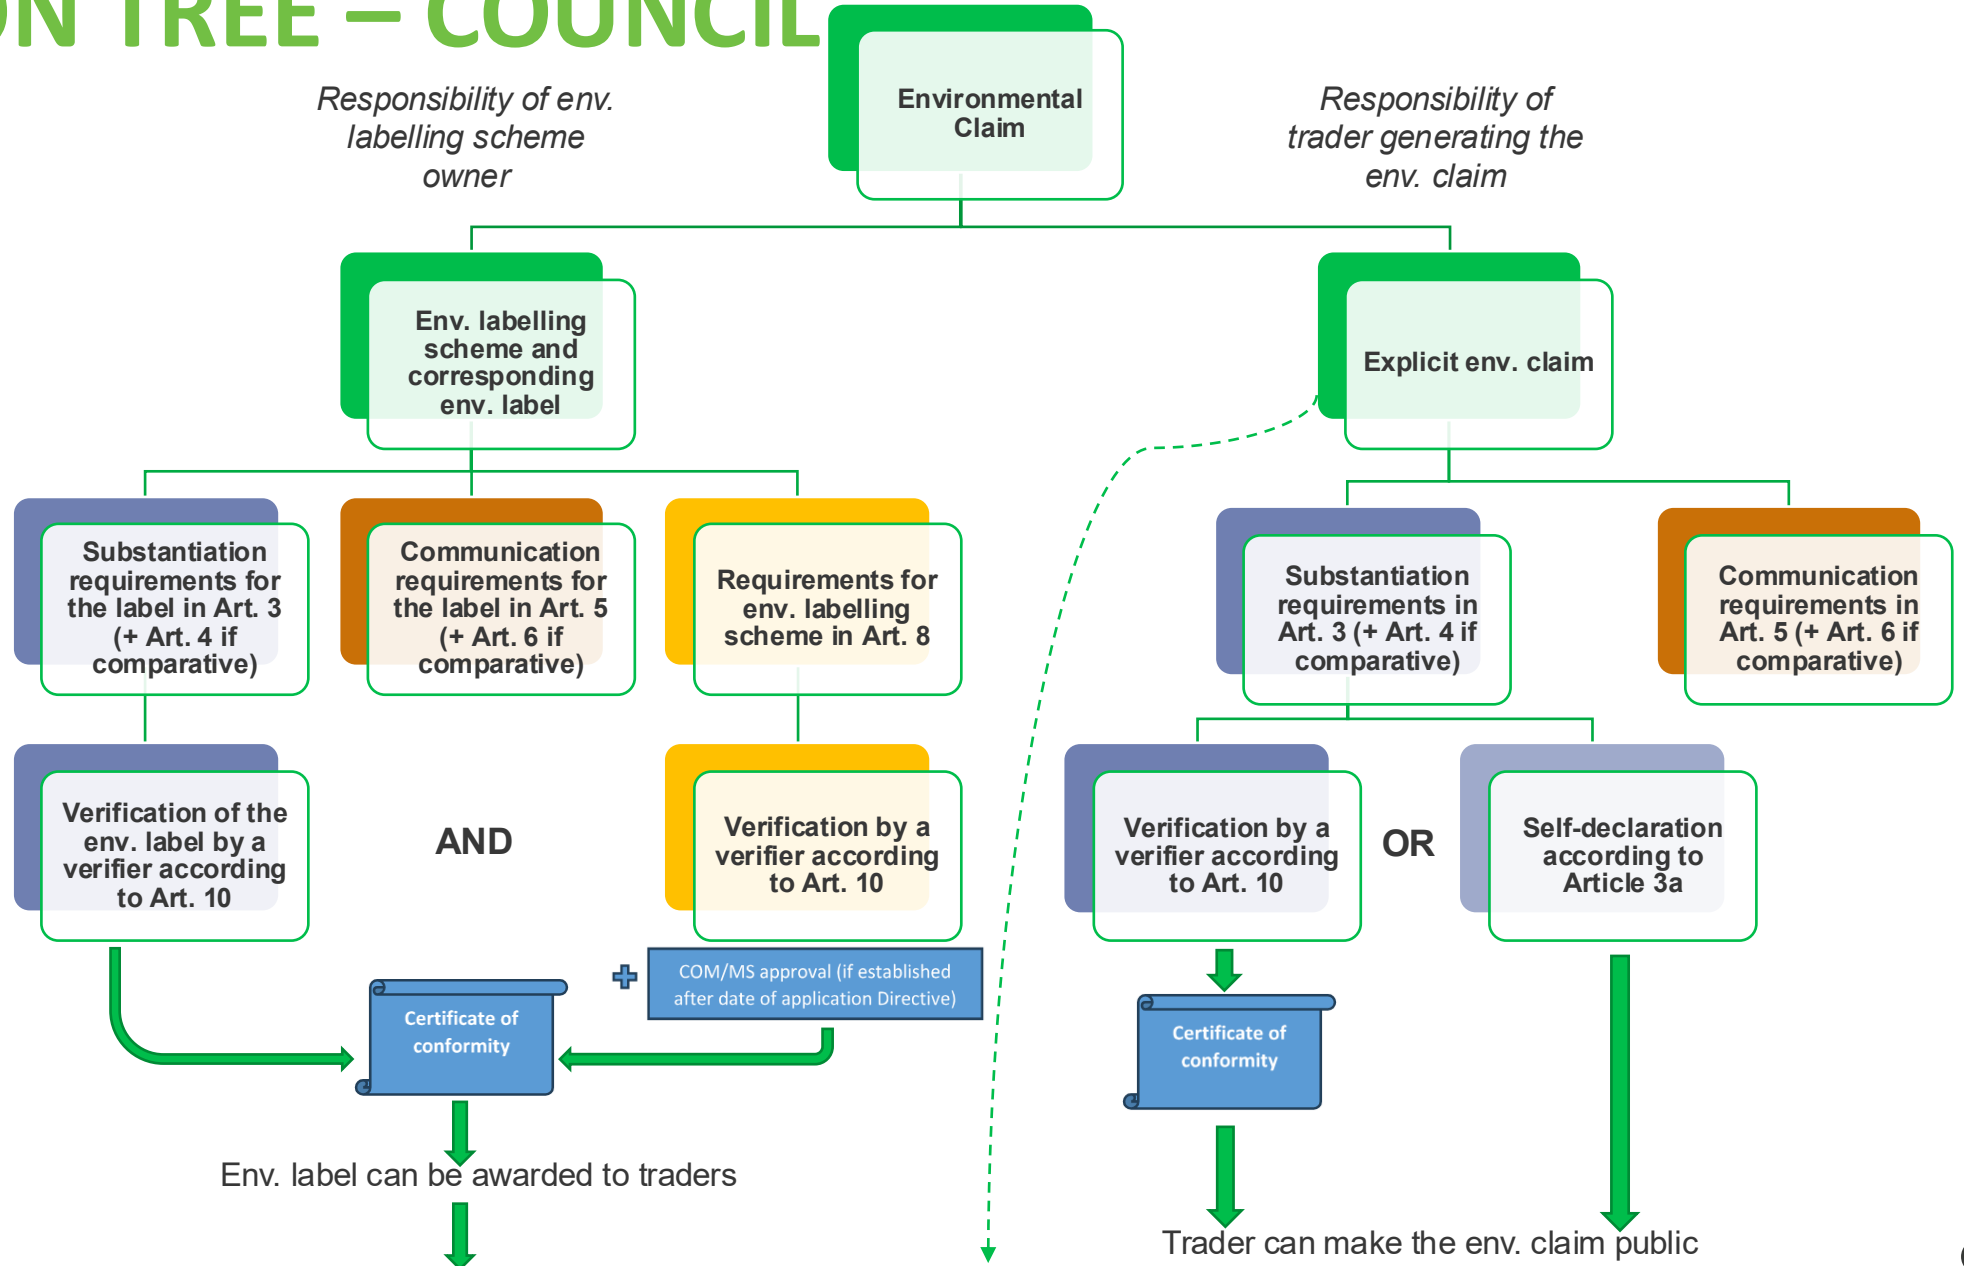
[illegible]N TREE – COUNCIL

Responsibility of env. labelling scheme owner

Environmental Claim

Responsibility of trader generating the env. claim

Env. labelling scheme and corresponding env. label

Explicit env. claim

Substantiation requirements for the label in Art. 3 (+ Art. 4 if comparative)

Communication requirements for the label in Art. 5 (+ Art. 6 if comparative)

Requirements for env. labelling scheme in Art. 8

Substantiation requirements in Art. 3 (+ Art. 4 if comparative)

Communication requirements in Art. 5 (+ Art. 6 if comparative)

Verification of the env. label by a verifier according to Art. 10

AND

Verification by a verifier according to Art. 10

Verification by a verifier according to Art. 10

OR

Self-declaration according to Article 3a

COM/MS approval (if established after date of application Directive)

Certificate of conformity

Certificate of conformity

Env. label can be awarded to traders

Trader can make the env. claim public